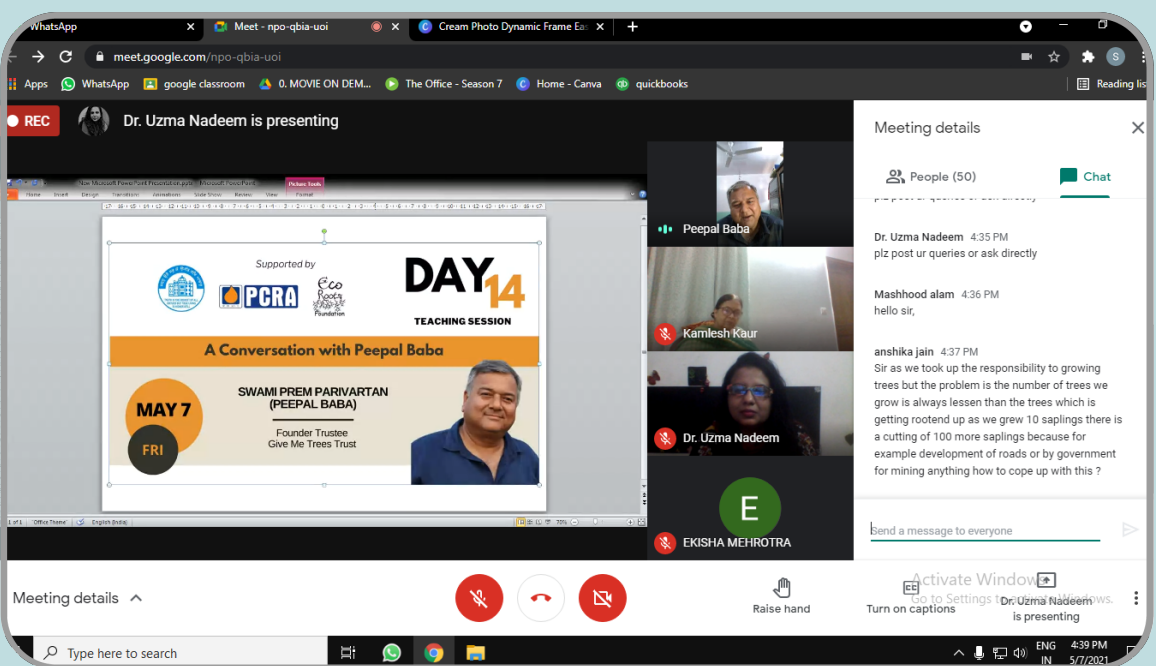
WhatsApp
Meet - npo-qbia-uoi
Cream Photo Dynamic Frame Ea
meet.google.com/npo-qbia-uoi
Apps WhatsApp google classroom 0. MOVIE ON DEM... The Office - Season 7 Home - Canva quickbooks Reading lis

REC Dr. Uzma Nadeem is presenting

Supported by
PCRA
Eco Roots Foundation
DAY 14
TEACHING SESSION
A Conversation with Peepal Baba
MAY 7
FRI
SWAMI PREM PARIVARTAN (PEEPAL BABA)
Founder Trustee
Give Me Trees Trust

Peepal Baba
Kamlesh Kaur
Dr. Uzma Nadeem
E
EKISHA MEHROTRA

Meeting details
People (50)
Chat

Dr. Uzma Nadeem 4:35 PM
plz post ur queries or ask directly

Mashhood alam 4:36 PM
hello sir,

anshika jain 4:37 PM
Sir as we took up the responsibility to growing trees but the problem is the number of trees we grow is always lessen than the trees which is getting rootend up as we grew 10 saplings there is a cutting of 100 more saplings because for example development of roads or by government for mining anything how to cope up with this ?

Send a message to everyone

Meeting details
Raise hand
Turn on captions
Activate Windows
Go to Settings to activate Windows.
Dr. Uzma Nadeem is presenting

Type here to search
ENG IN 4:39 PM 5/7/2021